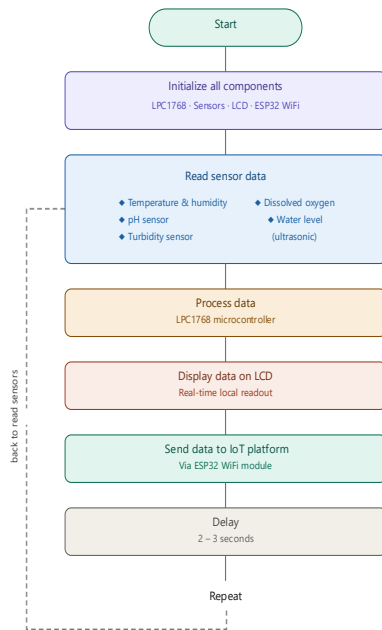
Start

Initialize all components
LPC1768 · Sensors · LCD · ESP32 WiFi

Read sensor data
◆ Temperature & humidity
◆ pH sensor
◆ Turbidity sensor
◆ Dissolved oxygen
◆ Water level (ultrasonic)

Process data
LPC1768 microcontroller

Display data on LCD
Real-time local readout

Send data to IoT platform
Via ESP32 WiFi module

Delay
2 – 3 seconds

Repeat

back to read sensors